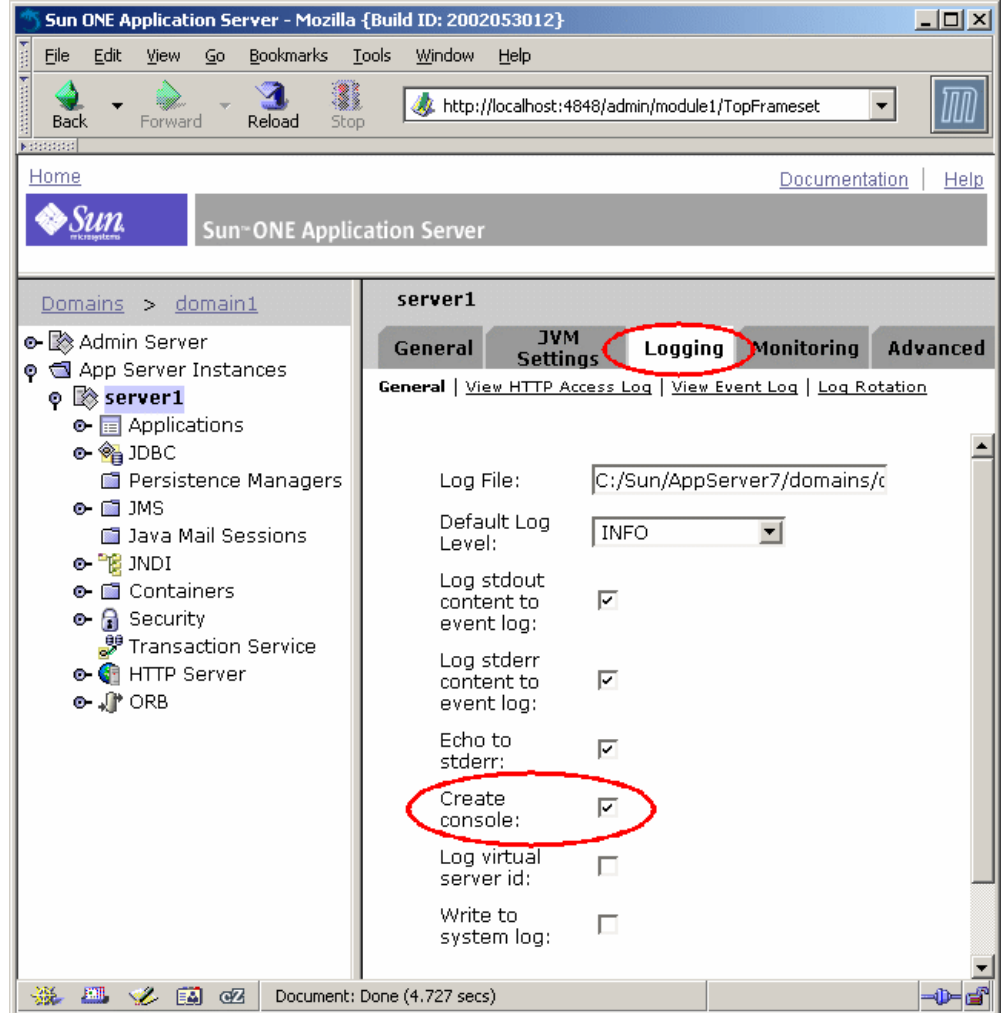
Sun ONE Application Server - Mozilla {Build ID: 2002053012}

File Edit View Go Bookmarks Tools Window Help

Back Forward Reload Stop http://localhost:4848/admin/module1/TopFrameset

Home

Documentation | Help

Sun microsystems

Sun™ ONE Application Server

Domains > domain1

Admin Server
App Server Instances
server1
Applications
JDBC
Persistence Managers
JMS
Java Mail Sessions
JNDI
Containers
Security
Transaction Service
HTTP Server
ORB

server1

General | JVM Settings | Logging | Monitoring | Advanced

General | View HTTP Access Log | View Event Log | Log Rotation

Log File: C:/Sun/AppServer7/domains/c

Default Log Level: INFO

Log stdout content to event log:

Log stderr content to event log:

Echo to stderr:

Create console:

Log virtual server id:

Write to system log:

Document: Done (4.727 secs)